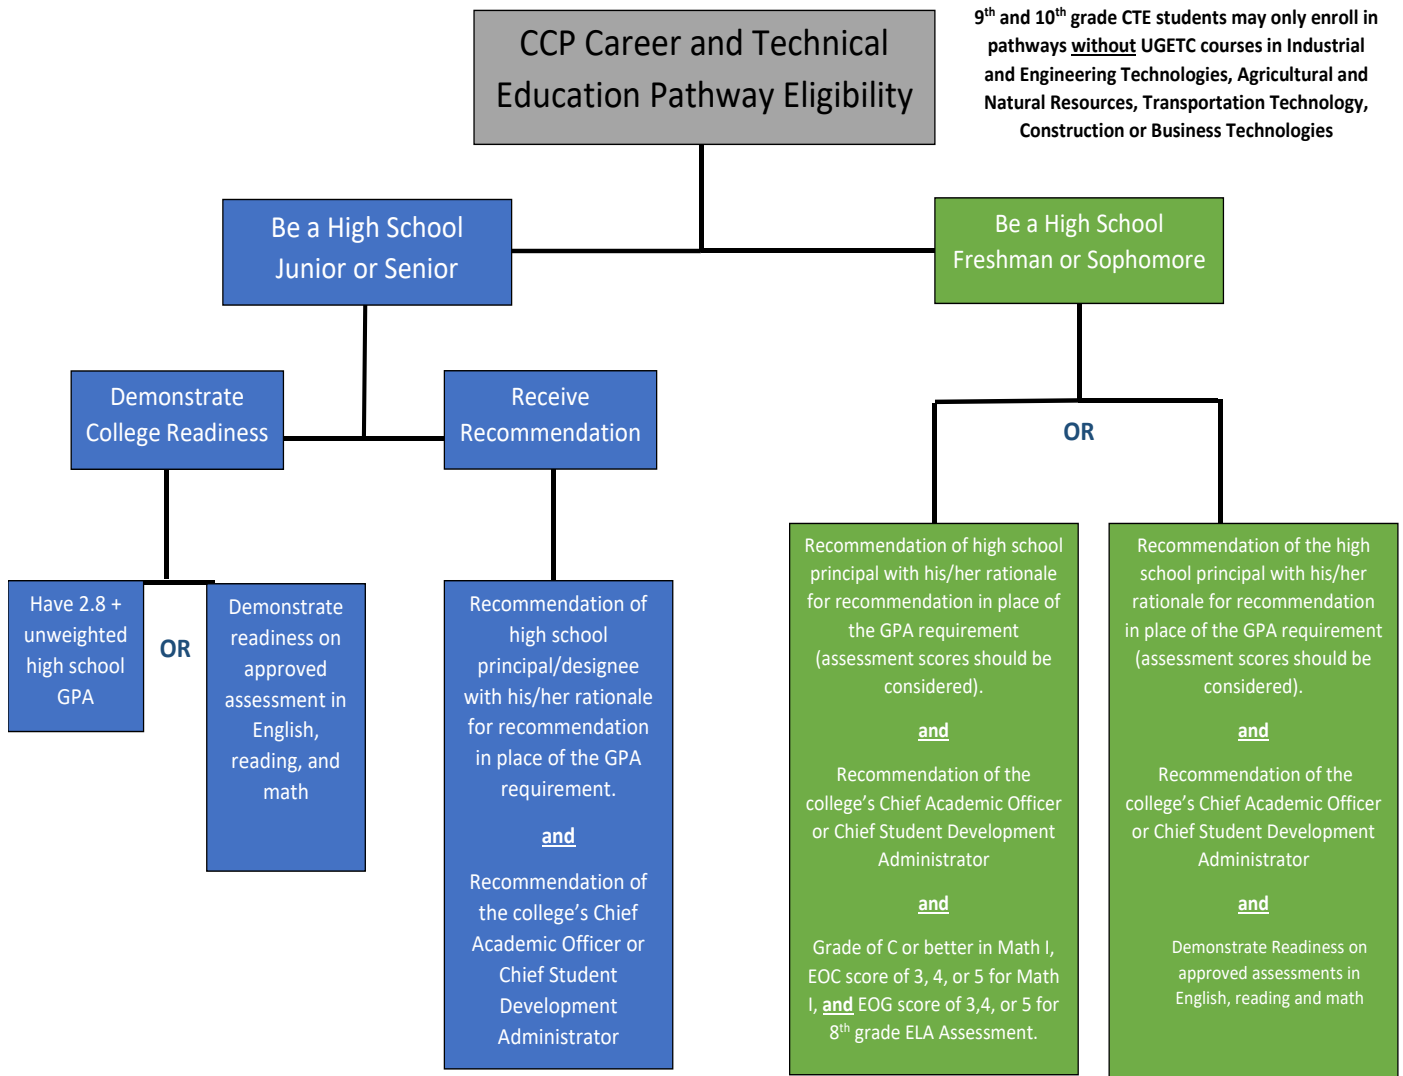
CCP Career and Technical Education Pathway Eligibility

$9^{th}$ and $10^{th}$ grade CTE students may only enroll in pathways without UGETC courses in Industrial and Engineering Technologies, Agricultural and Natural Resources, Transportation Technology, Construction or Business Technologies

Be a High School Junior or Senior

Be a High School Freshman or Sophomore

Demonstrate College Readiness

Receive Recommendation

OR

Have 2.8 + unweighted high school GPA

OR

Demonstrate readiness on approved assessment in English, reading, and math

Recommendation of high school principal/designee with his/her rationale for recommendation in place of the GPA requirement.

and

Recommendation of the college's Chief Academic Officer or Chief Student Development Administrator

Recommendation of high school principal with his/her rationale for recommendation in place of the GPA requirement (assessment scores should be considered).

and

Recommendation of the college's Chief Academic Officer or Chief Student Development Administrator

and

Grade of C or better in Math I, EOC score of 3, 4, or 5 for Math I, and EOG score of 3,4, or 5 for $8^{th}$ grade ELA Assessment.

Recommendation of the high school principal with his/her rationale for recommendation in place of the GPA requirement (assessment scores should be considered).

and

Recommendation of the college's Chief Academic Officer or Chief Student Development Administrator

and

Demonstrate Readiness on approved assessments in English, reading and math